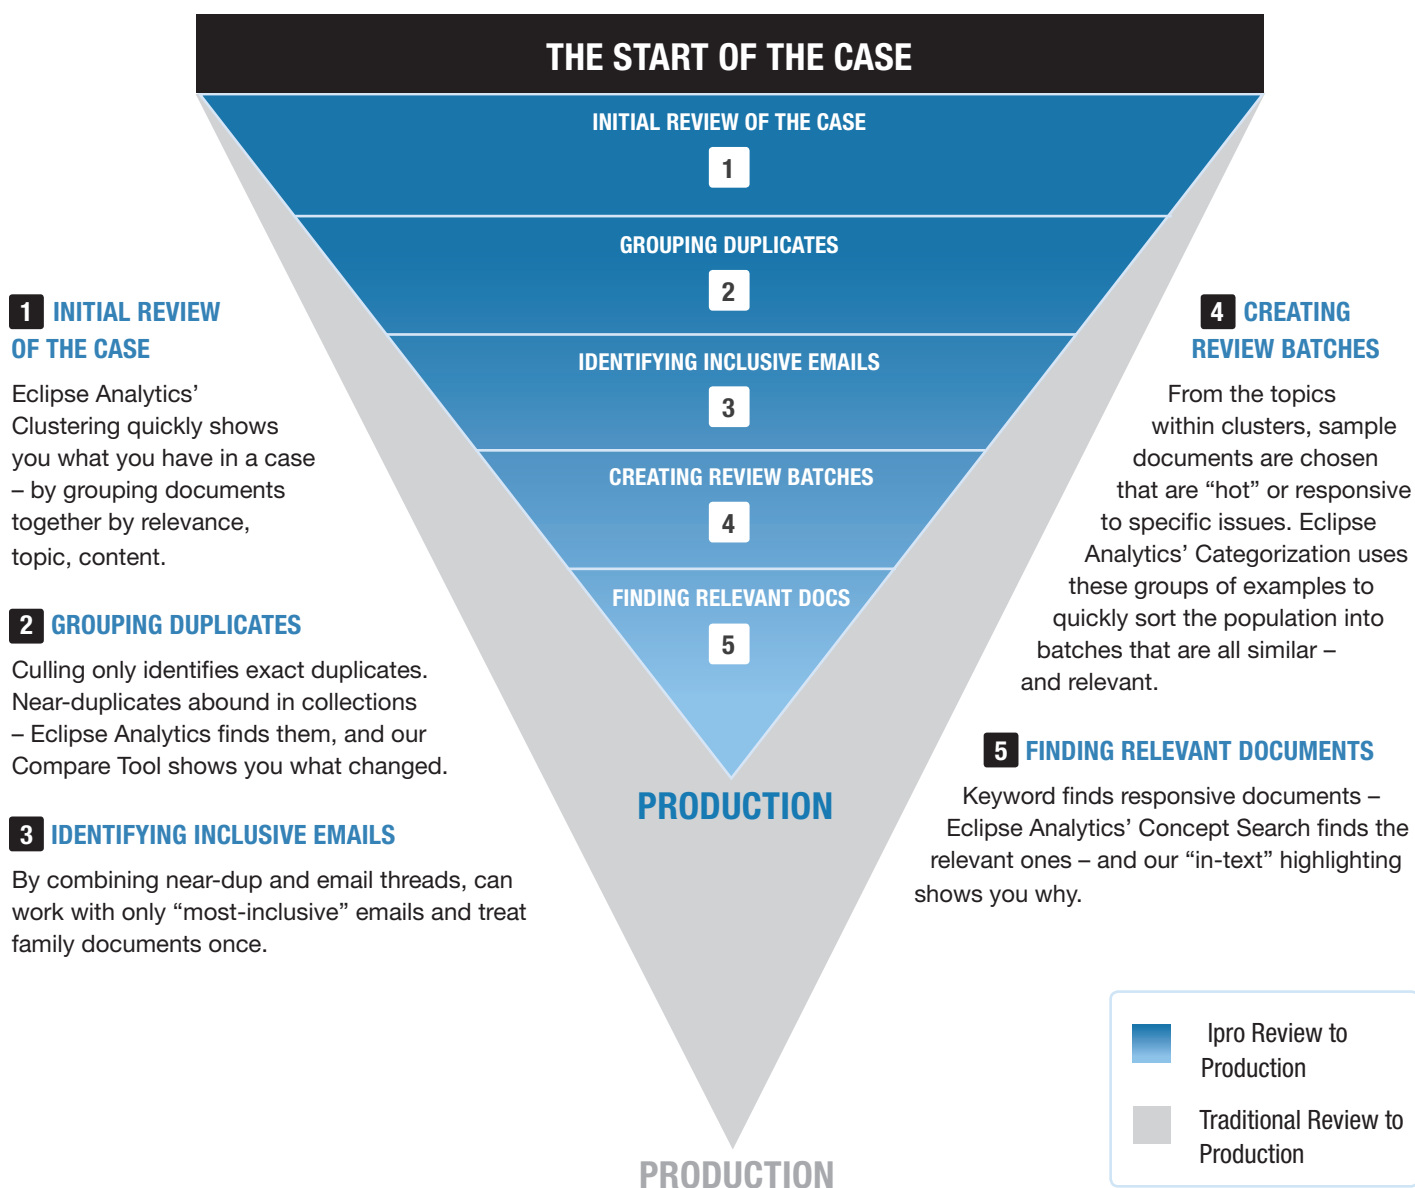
THE START OF THE CASE

INITIAL REVIEW OF THE CASE
1

GROUPING DUPLICATES
2

IDENTIFYING INCLUSIVE EMAILS
3

CREATING REVIEW BATCHES
4

FINDING RELEVANT DOCS
5

PRODUCTION

PRODUCTION

1 INITIAL REVIEW OF THE CASE

Eclipse Analytics' Clustering quickly shows you what you have in a case – by grouping documents together by relevance, topic, content.

2 GROUPING DUPLICATES

Culling only identifies exact duplicates. Near-duplicates abound in collections – Eclipse Analytics finds them, and our Compare Tool shows you what changed.

3 IDENTIFYING INCLUSIVE EMAILS

By combining near-dup and email threads, can work with only "most-inclusive" emails and treat family documents once.

4 CREATING REVIEW BATCHES

From the topics within clusters, sample documents are chosen that are "hot" or responsive to specific issues. Eclipse Analytics' Categorization uses these groups of examples to quickly sort the population into batches that are all similar – and relevant.

5 FINDING RELEVANT DOCUMENTS

Keyword finds responsive documents – Eclipse Analytics' Concept Search finds the relevant ones – and our "in-text" highlighting shows you why.

Ipro Review to Production

Traditional Review to Production